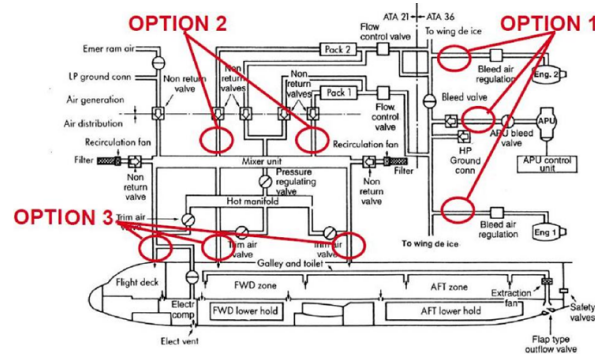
OPTION 2

OPTION 1

ATA 21 ATA 36

To wing de ice

Flow control valve

Emer ram air

Pack 2

Bleed air regulation

Eng. 2

LP ground conn

Non return valve

Non return valves

Non return valves

Pack 1

Air generation

Bleed valve

Air distribution

Flow control valve

APU

APU bleed valve

Recirculation fan

Recirculation fan

HP Ground conn

Filter

APU control unit

Mixer unit

Filter

Non return valve

Pressure regulating valve

Non return valve

Hot manifold

OPTION 3

Trim air valve

Trim air valve

Trim air valve

Bleed air regulation

Eng 1

To wing de ice

Galley and toilet

Flight deck

FWD zone

AFT zone

Extraction fan

Safety valves

Electr comp

FWD lower hold

AFT lower hold

Elect vent

Flap type outflow valve